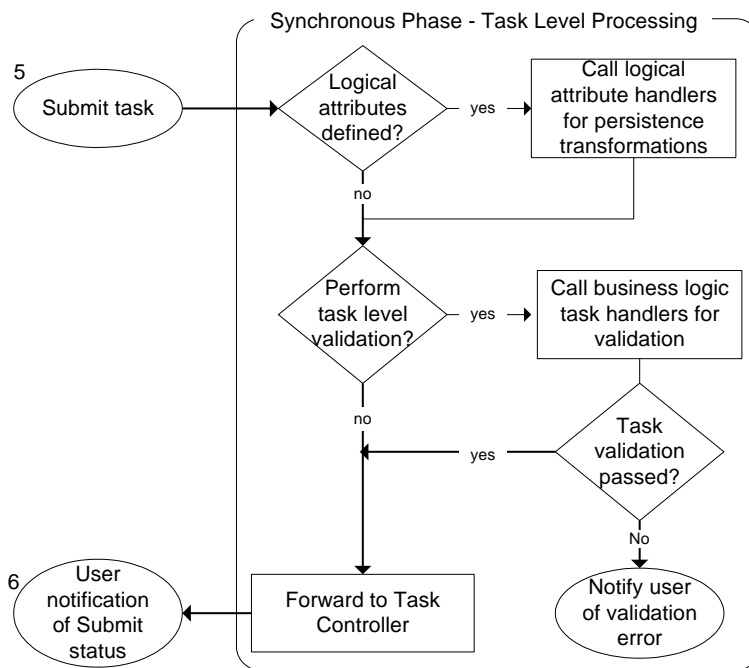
Synchronous Phase - Task Level Processing

5

Submit task

Logical attributes defined?

yes

Call logical attribute handlers for persistence transformations

no

Perform task level validation?

yes

Call business logic task handlers for validation

no

Task validation passed?

yes

No

6

User notification of Submit status

Forward to Task Controller

Notify user of validation error